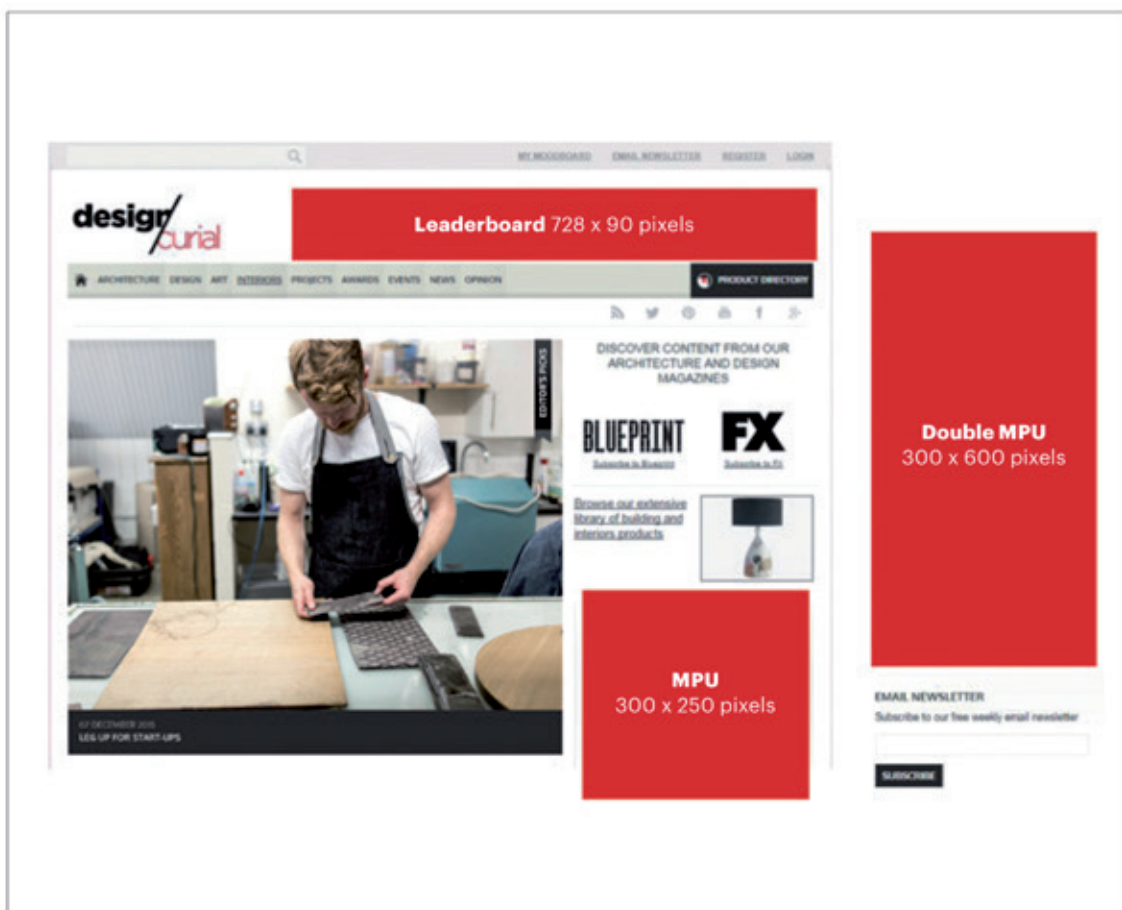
MY MOODBOARD EMAIL NEWSLETTER REGISTER LOGIN

design/curial

**Leaderboard** 728 x 90 pixels

ARCHITECTURE DESIGN ART INTERIORS PROJECTS AWARDS EVENTS NEWS OPINION

PRODUCT DIRECTORY

EDITOR'S PICKS

07 DECEMBER 2015
LEG-UP FOR START-UPS

DISCOVER CONTENT FROM OUR ARCHITECTURE AND DESIGN MAGAZINES

BLUEPRINT
Subscribe to Blueprint

FX
Subscribe to FX

Browse our extensive library of building and interiors products

**MPU**
300 x 250 pixels

**Double MPU**
300 x 600 pixels

EMAIL NEWSLETTER
Subscribe to our free weekly email newsletter

SUBSCRIBE